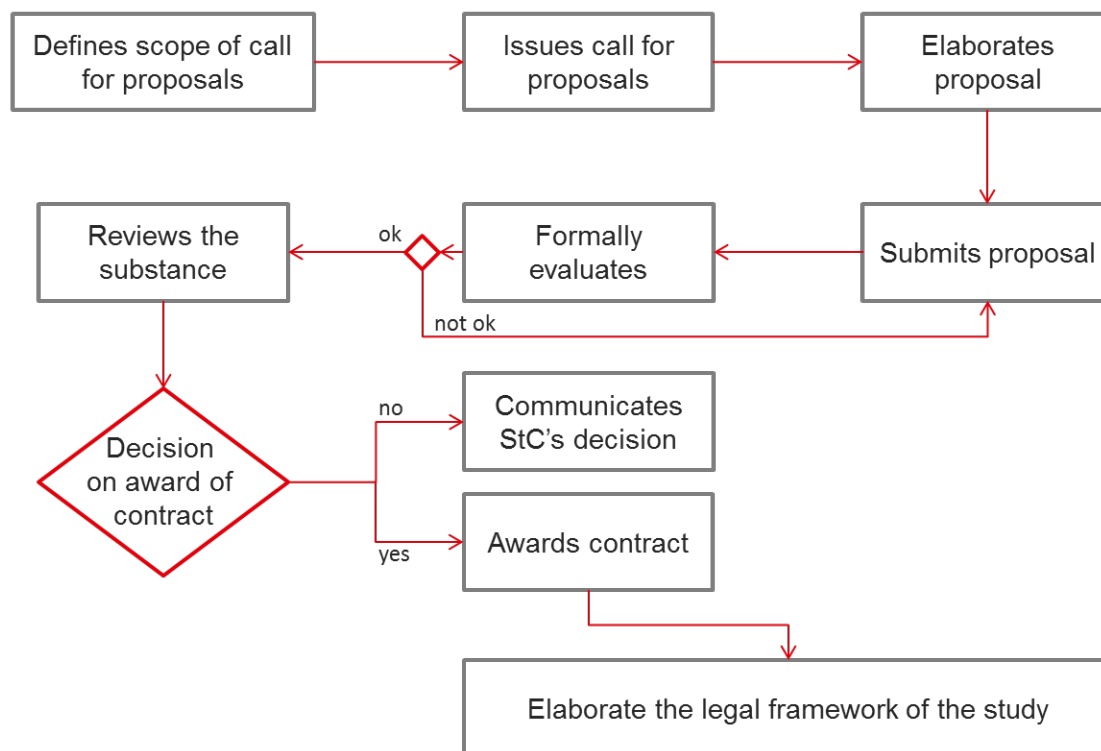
Defines scope of call for proposals

Issues call for proposals

Elaborates proposal

Submits proposal

Formally evaluates

ok

not ok

Reviews the substance

Decision on award of contract

no

Communicates StC's decision

yes

Awards contract

Elaborate the legal framework of the study